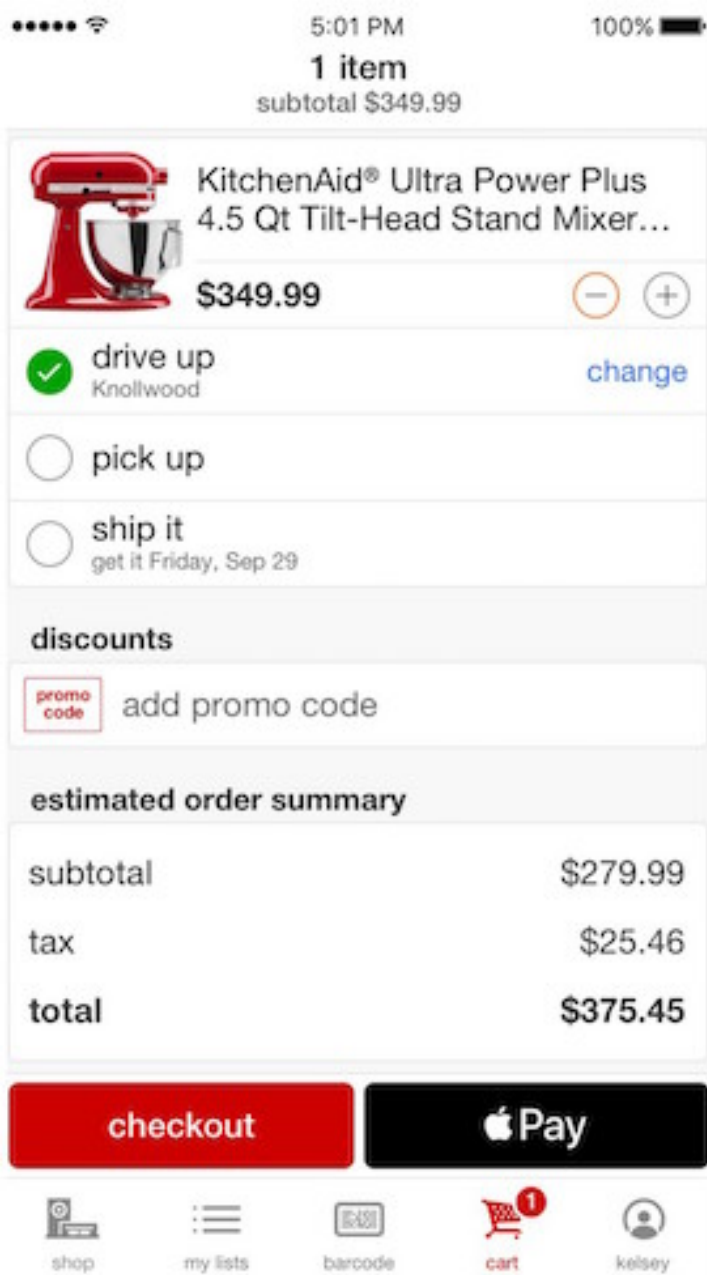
5:01 PM
100%

1 item
subtotal $349.99

KitchenAid® Ultra Power Plus 4.5 Qt Tilt-Head Stand Mixer...
$349.99

drive up
Knollwood
change

pick up

ship it
get it Friday, Sep 29

discounts

promo code
add promo code

estimated order summary

subtotal $279.99
tax $25.46
total $375.45

checkout
Pay

shop
my lists
barcode
1
cart
kelsey